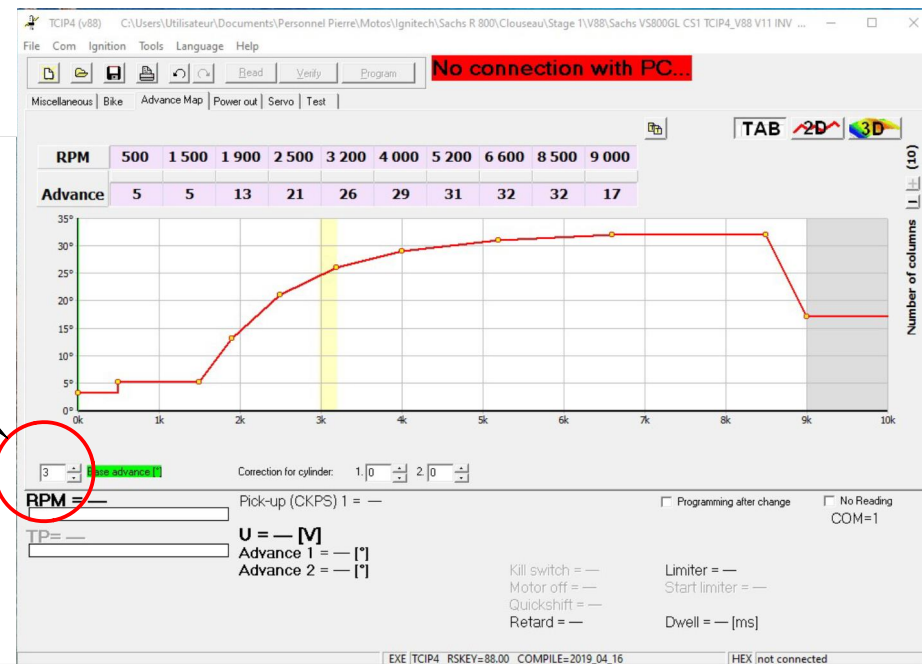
TCIP4 (v88) C:\Users\Utilisateur\Documents\Personnel Pierre\Motos\Ignitech\Sachs R 800\Clouseau\Stage 1\V88\Sachs VS800GL CS1 TCIP4_V88 V11 INV ...

File Com Ignition Tools Language Help

Read Verify Program

No connection with PC...

Miscellaneous | Bike | Advance Map | Power out | Servo | Test

TAB 2D 3D

| RPM | 500 | 1 500 | 1 900 | 2 500 | 3 200 | 4 000 | 5 200 | 6 600 | 8 500 | 9 000 |
|---|---|---|---|---|---|---|---|---|---|---|
| Advance | 5 | 5 | 13 | 21 | 26 | 29 | 31 | 32 | 32 | 17 |

(10) + - Number of columns

35° 30° 25° 20° 15° 10° 5° 0°

0k 1k 2k 3k 4k 5k 6k 7k 8k 9k 10k

3 Base advance [°]

Correction for cylinder: 1. 0 2. 0

RPM = —

Pick-up (CKPS) 1 = —

Programming after change

No Reading

COM=1

TP= —

U = — [V]

Advance 1 = — [°]

Advance 2 = — [°]

Kill switch = —

Motor off = —

Quickshift = —

Retard = —

Limiter = —

Start limiter = —

Dwell = — [ms]

EXE TCIP4 RSKEY=88.00 COMPILE=2019_04_16

HEX not connected